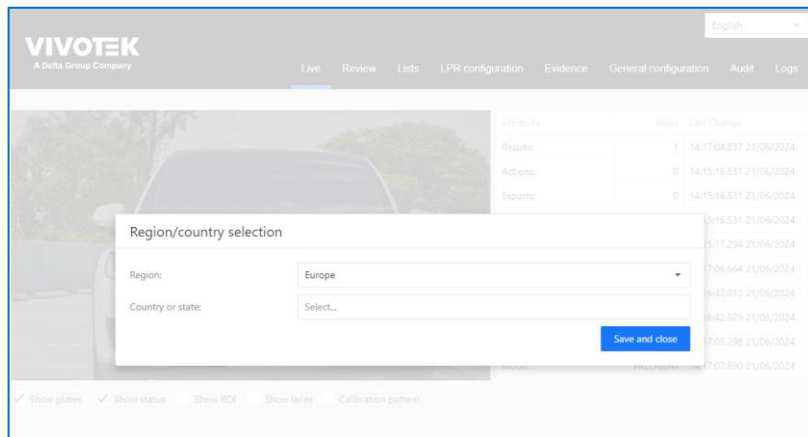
English

VIVOTEK
A Delta Group Company

Live Review Lists LPR configuration Evidence General configuration Audit Logs

| Attribute | Value | Last Change |
|---|---|---|
| Results: | 1 | 14:17:04.837 21/06/2024 |
| Actions: | 0 | 14:15:16.531 21/06/2024 |
| Exports: | 0 | 14:15:16.531 21/06/2024 |
| | | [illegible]5:16.531 21/06/2024 |
| | | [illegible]5:17.294 21/06/2024 |
| | | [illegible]7:06.664 21/06/2024 |
| | | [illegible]6:42.013 21/06/2024 |
| | | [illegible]6:42.029 21/06/2024 |
| | | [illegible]7:05.298 21/06/2024 |
| Mode: | FREEFLOW | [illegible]7:07.890 21/06/2024 |

Region/country selection

Region: Europe

Country or state: Select...

Save and close

Show plates Show status Show ROI Show lanes Calibration pattern